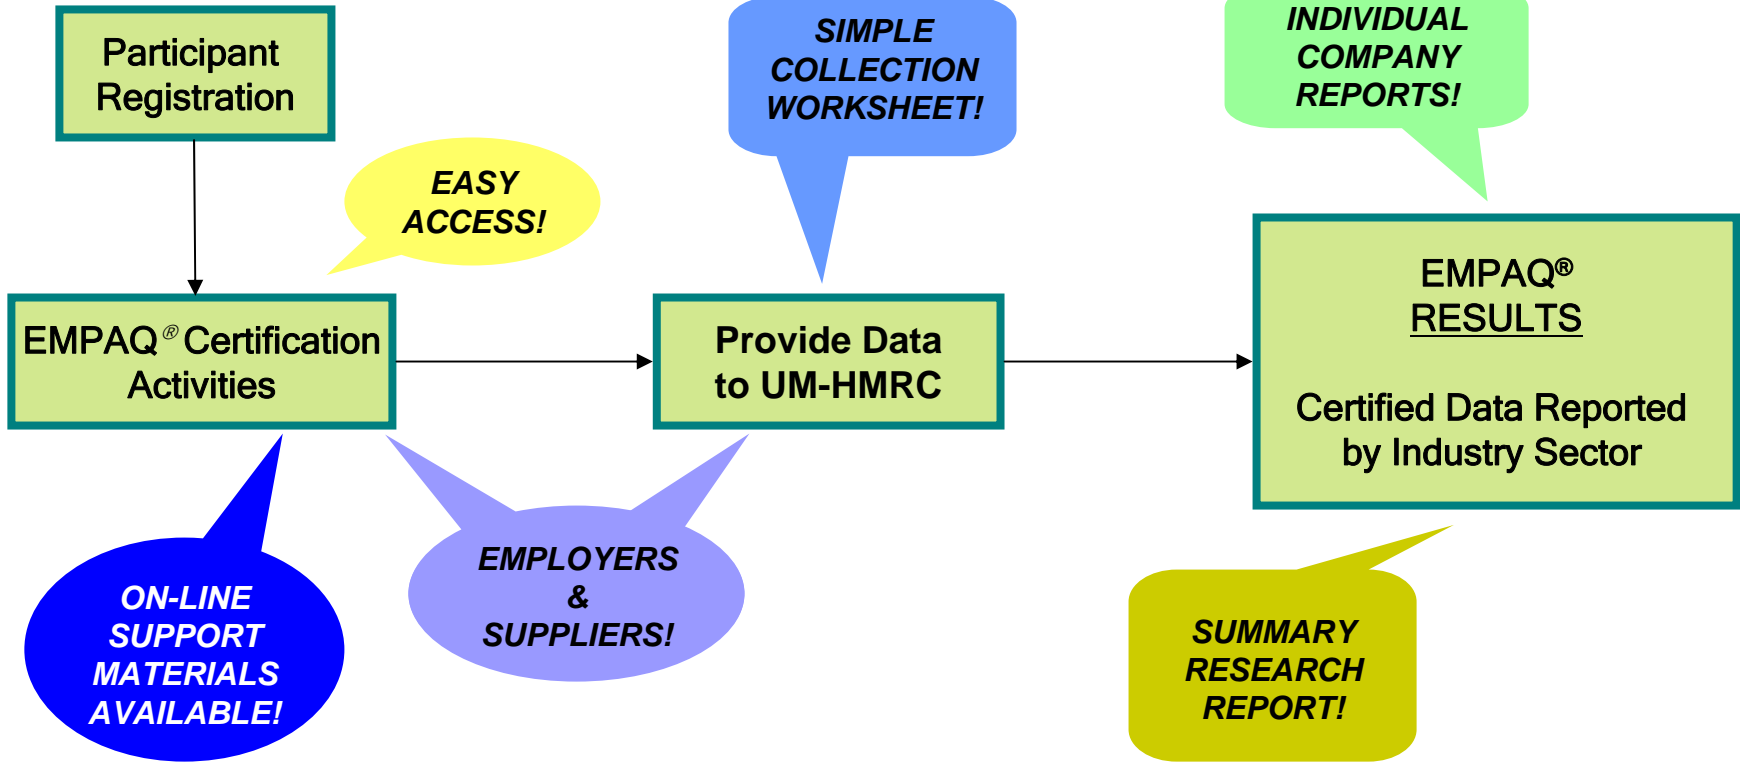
Participant Registration

SIMPLE COLLECTION WORKSHEET!

INDIVIDUAL COMPANY REPORTS!

EASY ACCESS!

EMPAQ® Certification Activities

Provide Data to UM-HMRC

EMPAQ® RESULTS

Certified Data Reported by Industry Sector

ON-LINE SUPPORT MATERIALS AVAILABLE!

EMPLOYERS & SUPPLIERS!

SUMMARY RESEARCH REPORT!